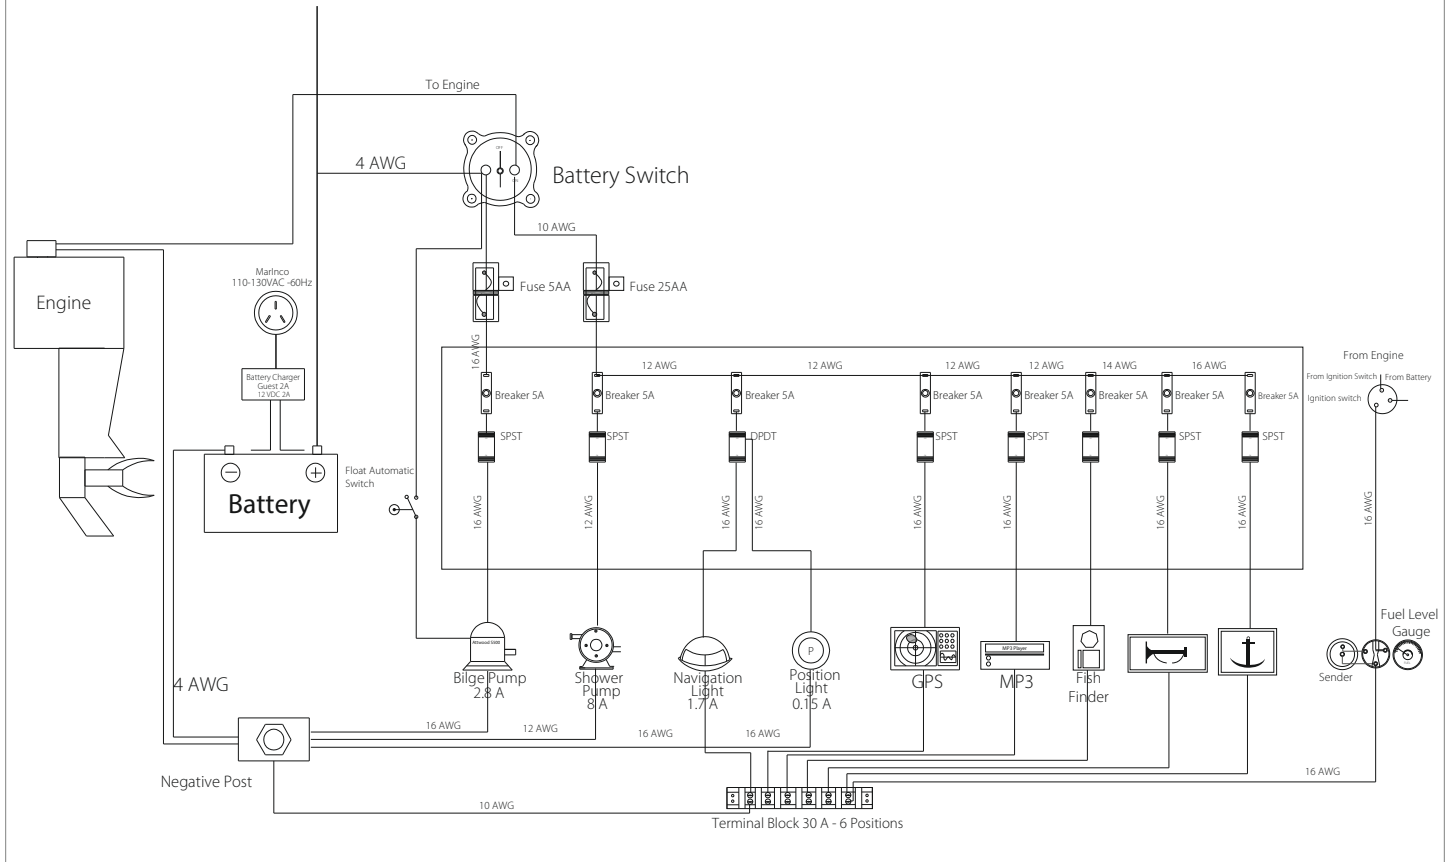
To Engine

4 AWG

OFF

Battery Switch

10 AWG

Engine

MarInco
110-130VAC -60Hz

Fuse 5AA

Fuse 25AA

16 AWG

12 AWG

12 AWG

12 AWG

12 AWG

14 AWG

16 AWG

From Engine

From Ignition Switch

From Battery

Ignition switch

Battery Charger
Guest 2A
12 VDC 2A

Breaker 5A

Breaker 5A

Breaker 5A

Breaker 5A

Breaker 5A

Breaker 5A

Breaker 5A

Breaker 5A

SPST

SPST

DPDT

SPST

SPST

SPST

SPST

Battery

Float Automatic Switch

16 AWG

12 AWG

16 AWG

16 AWG

16 AWG

16 AWG

16 AWG

16 AWG

16 AWG

Attwood 1000

MP3 Player

P

Fuel Level Gauge

Sender

4 AWG

Bilge Pump
2.8 A

Shower Pump
8 A

Navigation Light
1.7 A

Position Light
0.15 A

GPS

MP3

Fish Finder

16 AWG

12 AWG

16 AWG

16 AWG

16 AWG

Negative Post

10 AWG

Terminal Block 30 A - 6 Positions